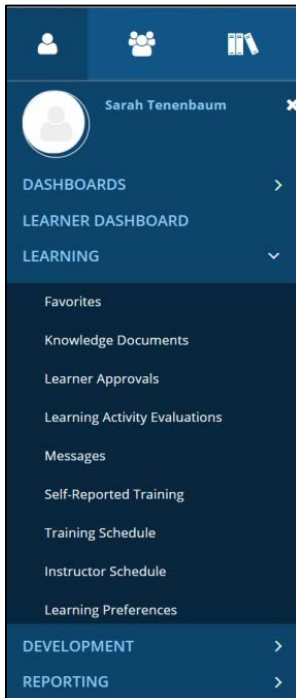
Sarah Tenenbaum

DASHBOARDS

LEARNER DASHBOARD

LEARNING

Favorites

Knowledge Documents

Learner Approvals

Learning Activity Evaluations

Messages

Self-Reported Training

Training Schedule

Instructor Schedule

Learning Preferences

DEVELOPMENT

REPORTING